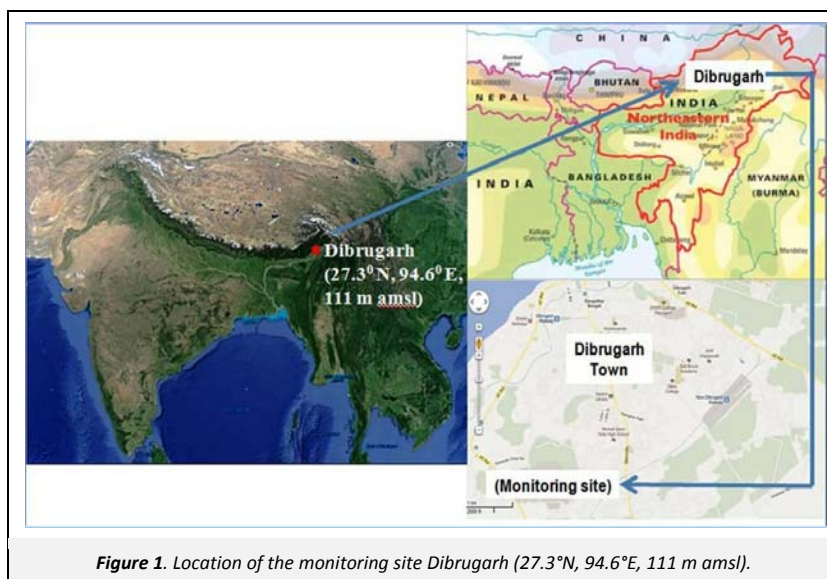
C H I N A

NEPAL

BHUTAN

Dibrugarh

INDIA

Northeastern India

INDIA

BANGLADESH

MYANMAR (BURMA)

Dibrugarh $(27.3^0 N, 94.6^0 E,$ 111 m amsl)

Dibrugarh Town

(Monitoring site)

*Figure 1*. Location of the monitoring site Dibrugarh (27.3°N, 94.6°E, 111 m amsl).